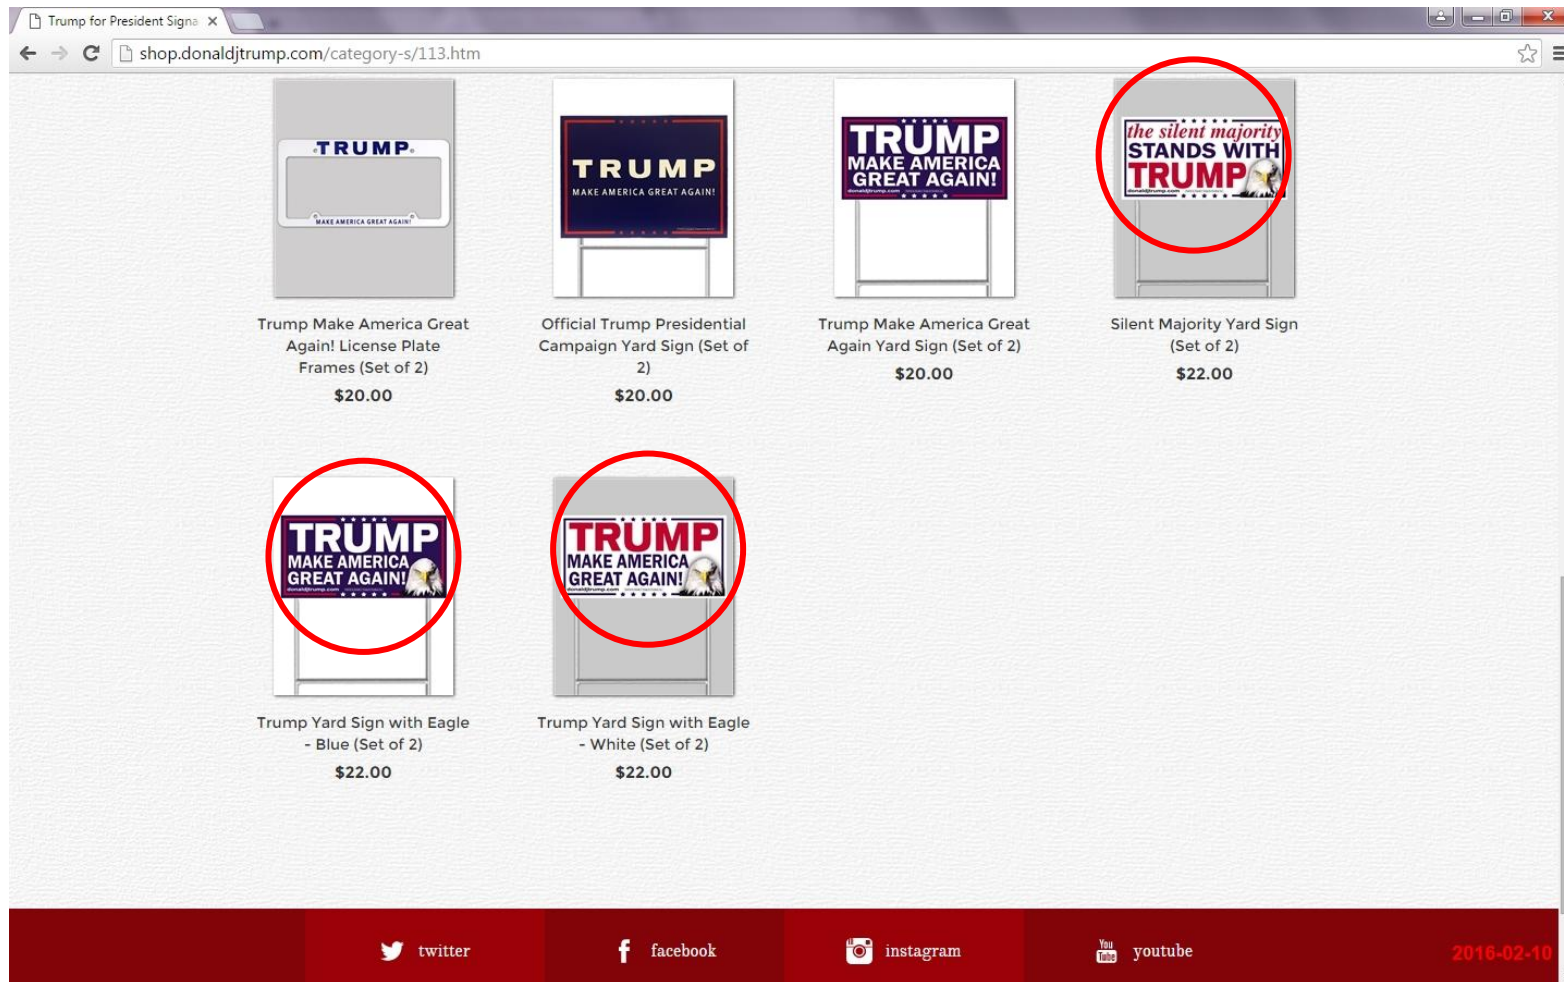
Trump for President Signa ×

shop.donaldjtrump.com/category-s/113.htm

TRUMP
MAKE AMERICA GREAT AGAIN!

TRUMP
MAKE AMERICA GREAT AGAIN!

TRUMP
MAKE AMERICA GREAT AGAIN!

the silent majority
STANDS WITH
TRUMP

Trump Make America Great Again! License Plate Frames (Set of 2)
$20.00

Official Trump Presidential Campaign Yard Sign (Set of 2)
$20.00

Trump Make America Great Again Yard Sign (Set of 2)
$20.00

Silent Majority Yard Sign (Set of 2)
$22.00

TRUMP
MAKE AMERICA
GREAT AGAIN!

TRUMP
MAKE AMERICA
GREAT AGAIN!

Trump Yard Sign with Eagle - Blue (Set of 2)
$22.00

Trump Yard Sign with Eagle - White (Set of 2)
$22.00

twitter facebook instagram You Tube youtube

2016-02-10